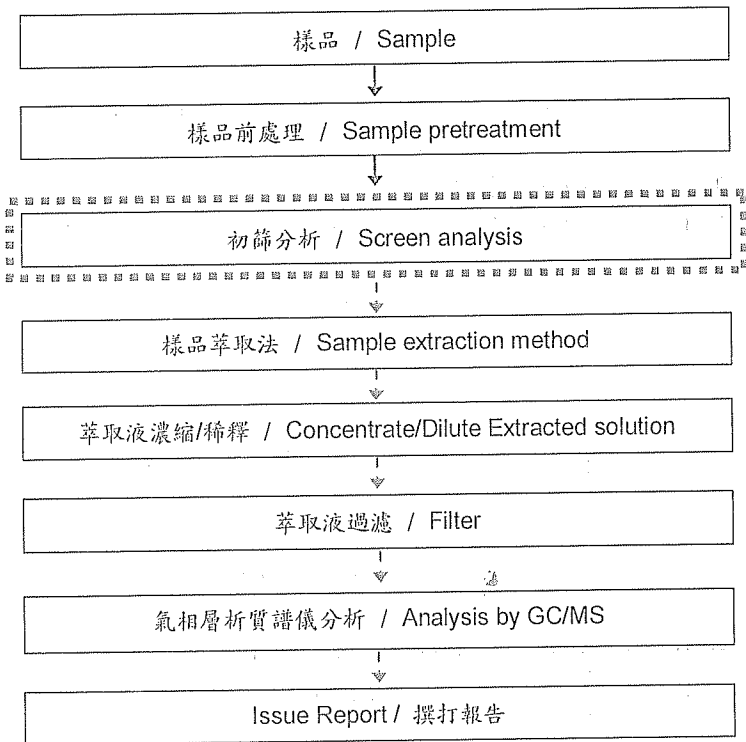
樣品 / Sample

樣品前處理 / Sample pretreatment

初篩分析 / Screen analysis

樣品萃取法 / Sample extraction method

萃取液濃縮/稀釋 / Concentrate/Dilute Extracted solution

萃取液過濾 / Filter

氣相層析質譜儀分析 / Analysis by GC/MS

Issue Report / 撰打報告